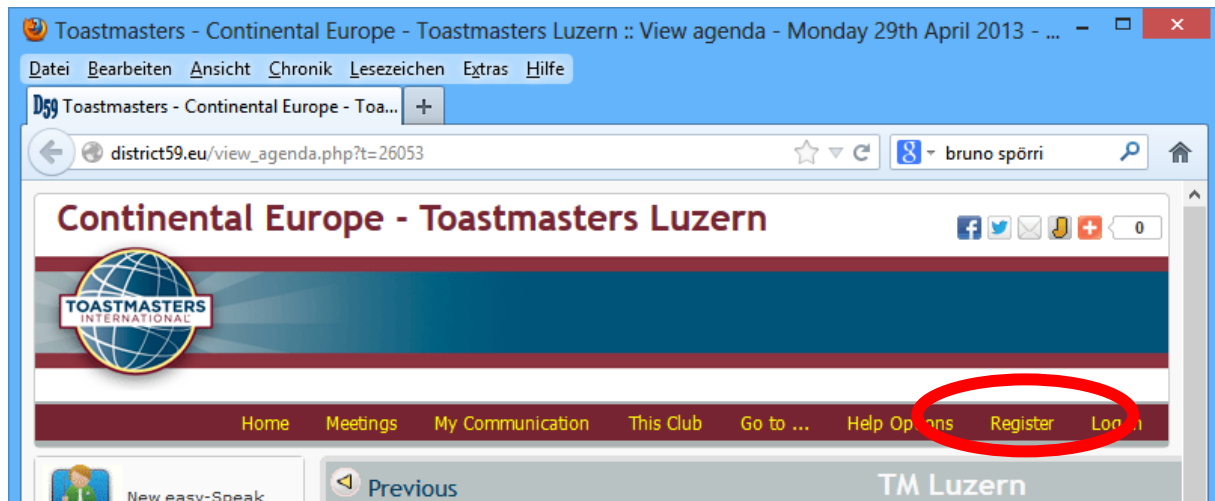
Toastmasters - Continental Europe - Toastmasters Luzern :: View agenda - Monday 29th April 2013 - ...

Datei Bearbeiten Ansicht Chronik Lesezeichen Extras Hilfe

D59 Toastmasters - Continental Europe - Toa...

district59.eu/view_agenda.php?t=26053

bruno spörri

Continental Europe - Toastmasters Luzern

0

TOASTMASTERS INTERNATIONAL

Home Meetings My Communication This Club Go to ... Help Options Register Login

New easy-Speak

Previous

TM Luzern